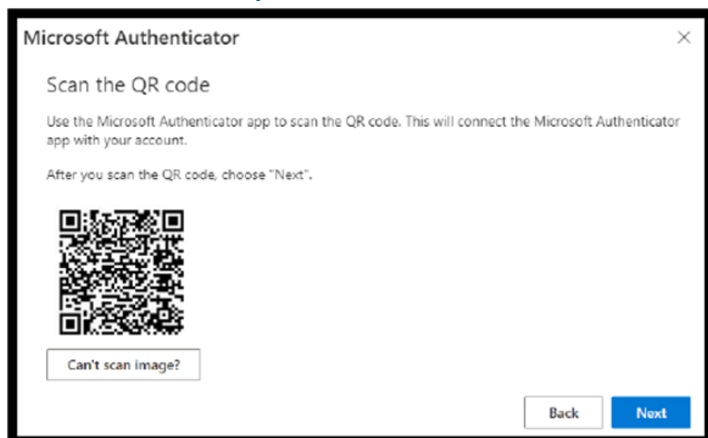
Microsoft Authenticator

×

Scan the QR code

Use the Microsoft Authenticator app to scan the QR code. This will connect the Microsoft Authenticator app with your account.

After you scan the QR code, choose "Next".

Can't scan image?

Back

Next